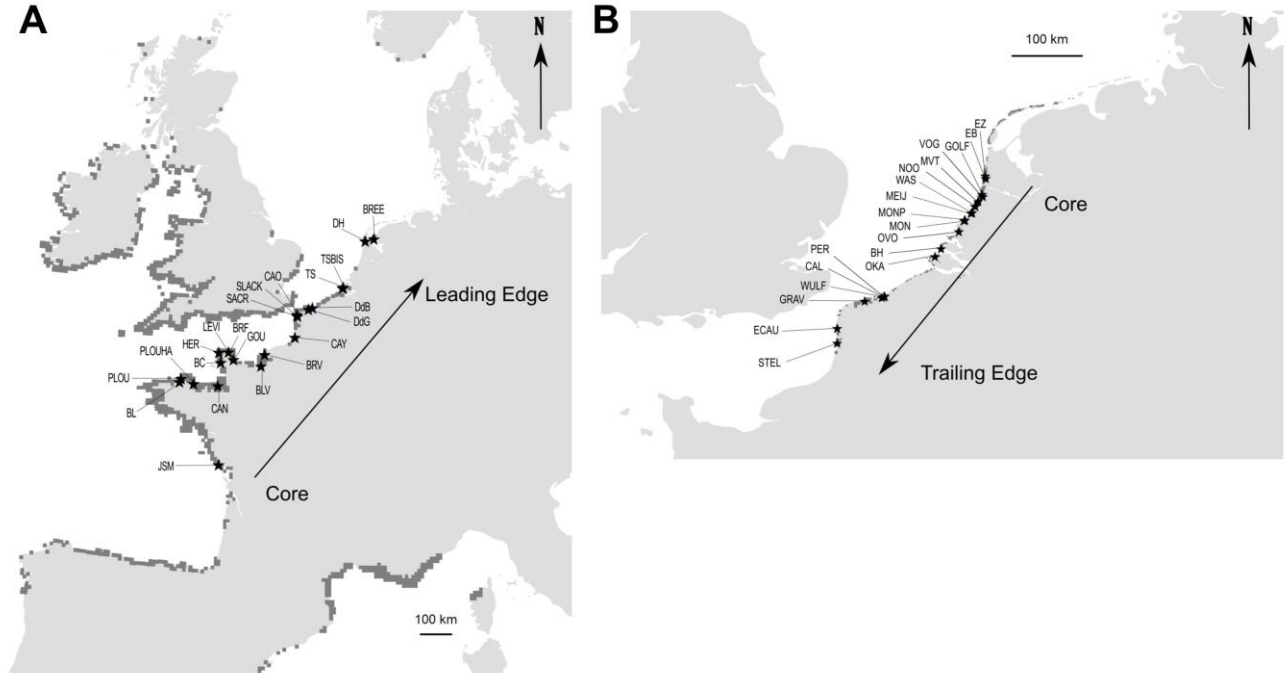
A

N

DH
BREE
TSBIS
TS
CAO
SLACK
SACR
DdB
DdG
Leading Edge
LEVI
BRF
GOU
HER
BC
CAY
BRV
PLOUHA
PLOU
BL
CAN
BLV
JSM
Core
100 km

B

100 km
N

EZ
EB
VOG
GOLF
MVT
NOO
WAS
MEIJ
MONP
MON
OVO
BH
OKA
Core
PER
CAL
WULF
GRAV
ECAU
STEL
Trailing Edge